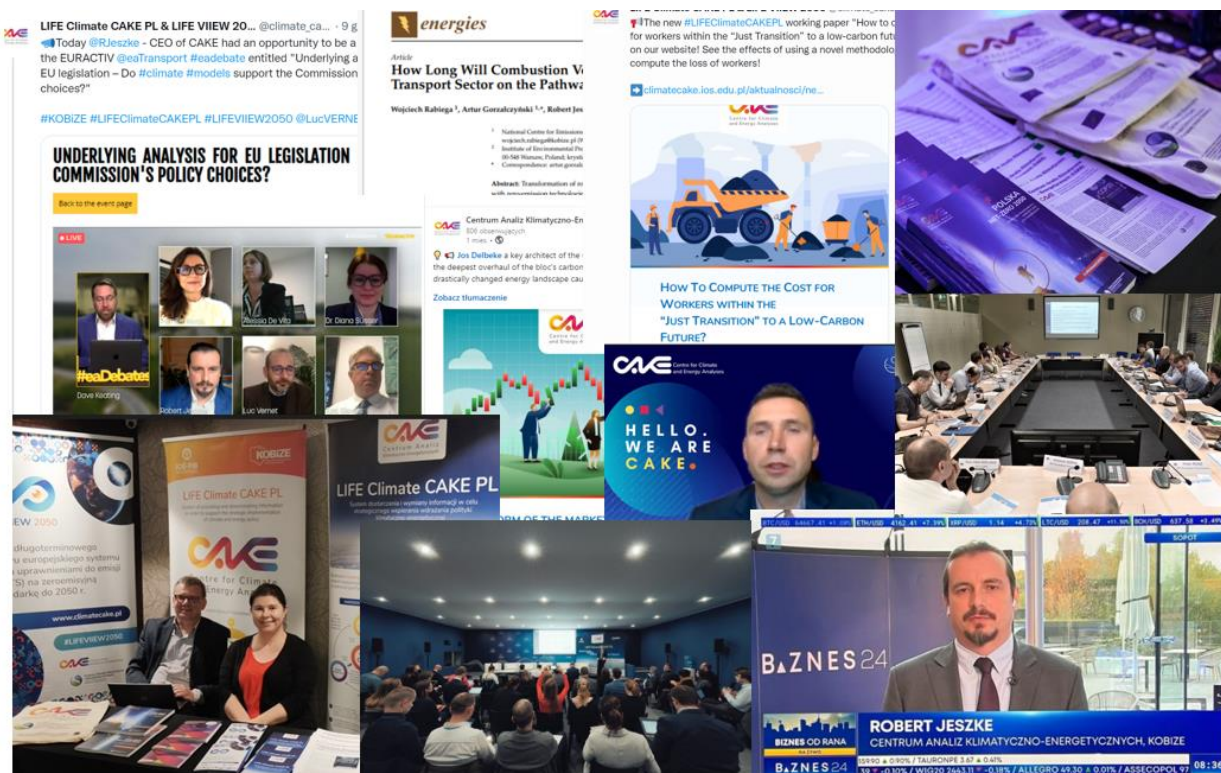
LIFE Climate CAKE PL & LIFE VIIEW 20... @climate_ca... · 9 g

Today @RJeszke - CEO of CAKE had an opportunity to be a ... the EURACTIV @eaTransport #eadebate entitled "Underlying a... EU legislation – Do #climate #models support the Commission choices?"

#KOBiZE #LIFEClimateCAKEPL #LIFEVIIEW2050 @LucVERNE...

UNDERLYING ANALYSIS FOR EU LEGISLATION COMMISSION'S POLICY CHOICES?

Back to the event page

LIVE

#eaDebates

Dave Keating

Alessia De Vita

Dr. Diana Süsser

Robert Je...

Luc Vernet

energies

Article

How Long Will Combustion V... Transport Sector on the Pathwa...

Wojciech Rabiega, Artur Gorzałczyński, Robert Jes...

Abstract:

Centrum Analiz Klimatyczno-En...

1 mies. ·

Jos Delbeke a key architect of the ... the deepest overhaul of the bloc's carbon ... drastically changed energy landscape cau...

Zobacz tłumaczenie

The new #LIFEClimateCAKEPL working paper "How to c... for workers within the "Just Transition" to a low-carbon futu... on our website! See the effects of using a novel methodolo... compute the loss of workers!

climatecake.ios.edu.pl/aktualnosci/ne...

CAKE Centre for Climate and Energy Analyses

How To Compute the Cost for Workers within the "Just Transition" to a Low-Carbon Future?

CAKE Centre for Climate and Energy Analyses

HELLO. WE ARE CAKE.

POLSKA NETTO 2050

IEW 2050

długoterminowego u europejskiego systemu uprawnieniami do emisji (S) na zeroemisyjną darkę do 2050 r.

www.climatecake.pl

#LIFEVIIEW2050

LIFE Climate CAKE PL

KOBiZE

CAKE Centre for Climate and Energy Analyses

LIFE Climate CAKE PL

CAKE Centrum Analiz

BIZNES24

BIZNES OD RANA

ROBERT JESZKE

CENTRUM ANALIZ KLIMATYCZNO-ENERGETYCZNYCH, KOBiZE

SOPOT

BTC/USD 64667.41 ETH/USD 4162.41 +7.39% XRP/USD 1.14 LTC/USD 208.47 BCH/USD 637.58

TAURONPE 3.67 ▲0.41% WIG20 2643.11 ▼-0.18% ALLEGRO 49.30 ▲0.01% ASSECOPOL 97

08:36